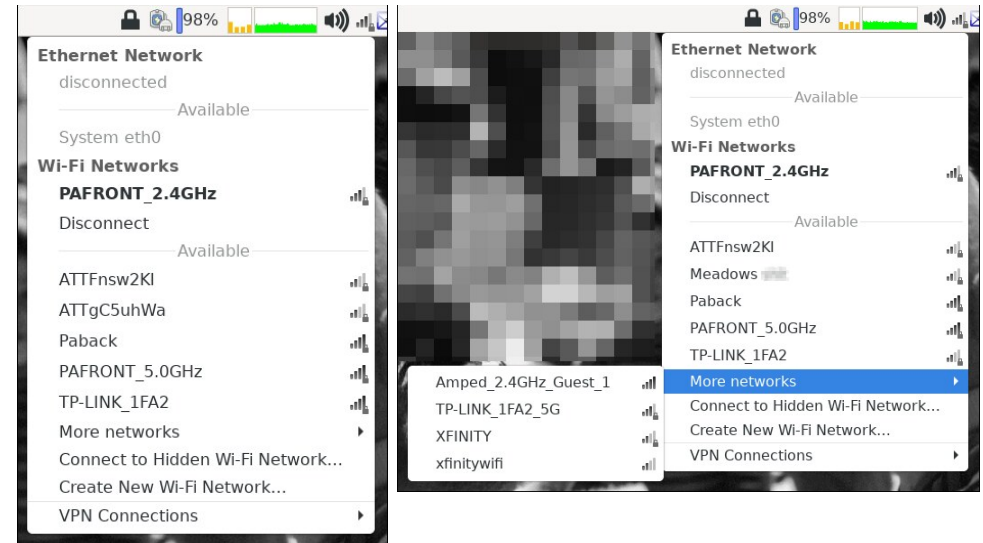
98%

Ethernet Network
disconnected
Available
System eth0
Wi-Fi Networks
PAFRONT_2.4GHz
Disconnect
Available
ATTFnsw2Kl
ATTgC5uhWa
Paback
PAFRONT_5.0GHz
TP-LINK_1FA2
More networks
Connect to Hidden Wi-Fi Network...
Create New Wi-Fi Network...
VPN Connections

98%

Ethernet Network
disconnected
Available
System eth0
Wi-Fi Networks
PAFRONT_2.4GHz
Disconnect
Available
ATTFnsw2Kl
Meadows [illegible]
Paback
PAFRONT_5.0GHz
TP-LINK_1FA2
More networks
Connect to Hidden Wi-Fi Network...
Create New Wi-Fi Network...
VPN Connections

Amped_2.4GHz_Guest_1
TP-LINK_1FA2_5G
XFINITY
xfinitywifi